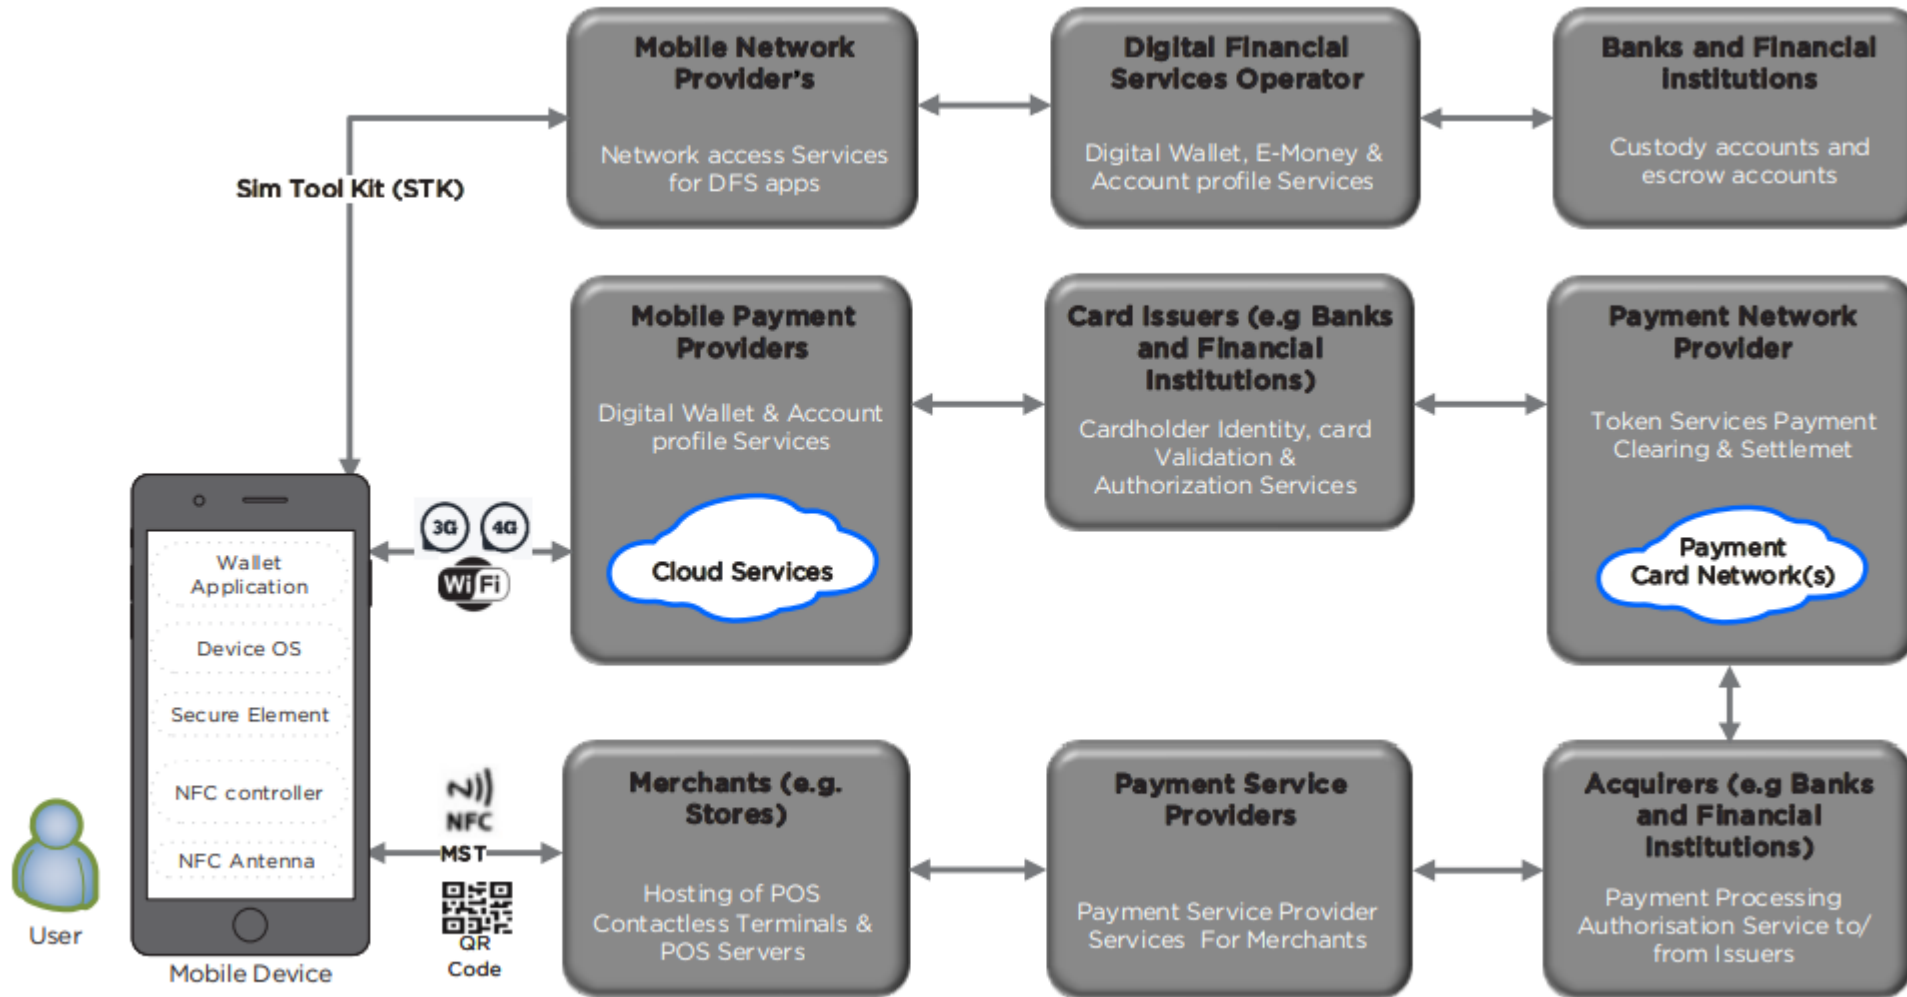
Mobile Network Provider's

Network access Services for DFS apps

Digital Financial Services Operator

Digital Wallet, E-Money & Account profile Services

Banks and Financial Institutions

Custody accounts and escrow accounts

Sim Tool Kit (STK)

Mobile Payment Providers

Digital Wallet & Account profile Services

Cloud Services

Card Issuers (e.g Banks and Financial Institutions)

Cardholder Identity, card Validation & Authorization Services

Payment Network Provider

Token Services Payment Clearing & Settlemet

Payment Card Network(s)

3G 4G

WiFi

Wallet Application

Device OS

Secure Element

NFC controller

NFC Antenna

User

Mobile Device

NFC

MST

QR Code

Merchants (e.g. Stores)

Hosting of POS Contactless Terminals & POS Servers

Payment Service Providers

Payment Service Provider Services For Merchants

Acquirers (e.g Banks and Financial Institutions)

Payment Processing Authorisation Service to/ from Issuers